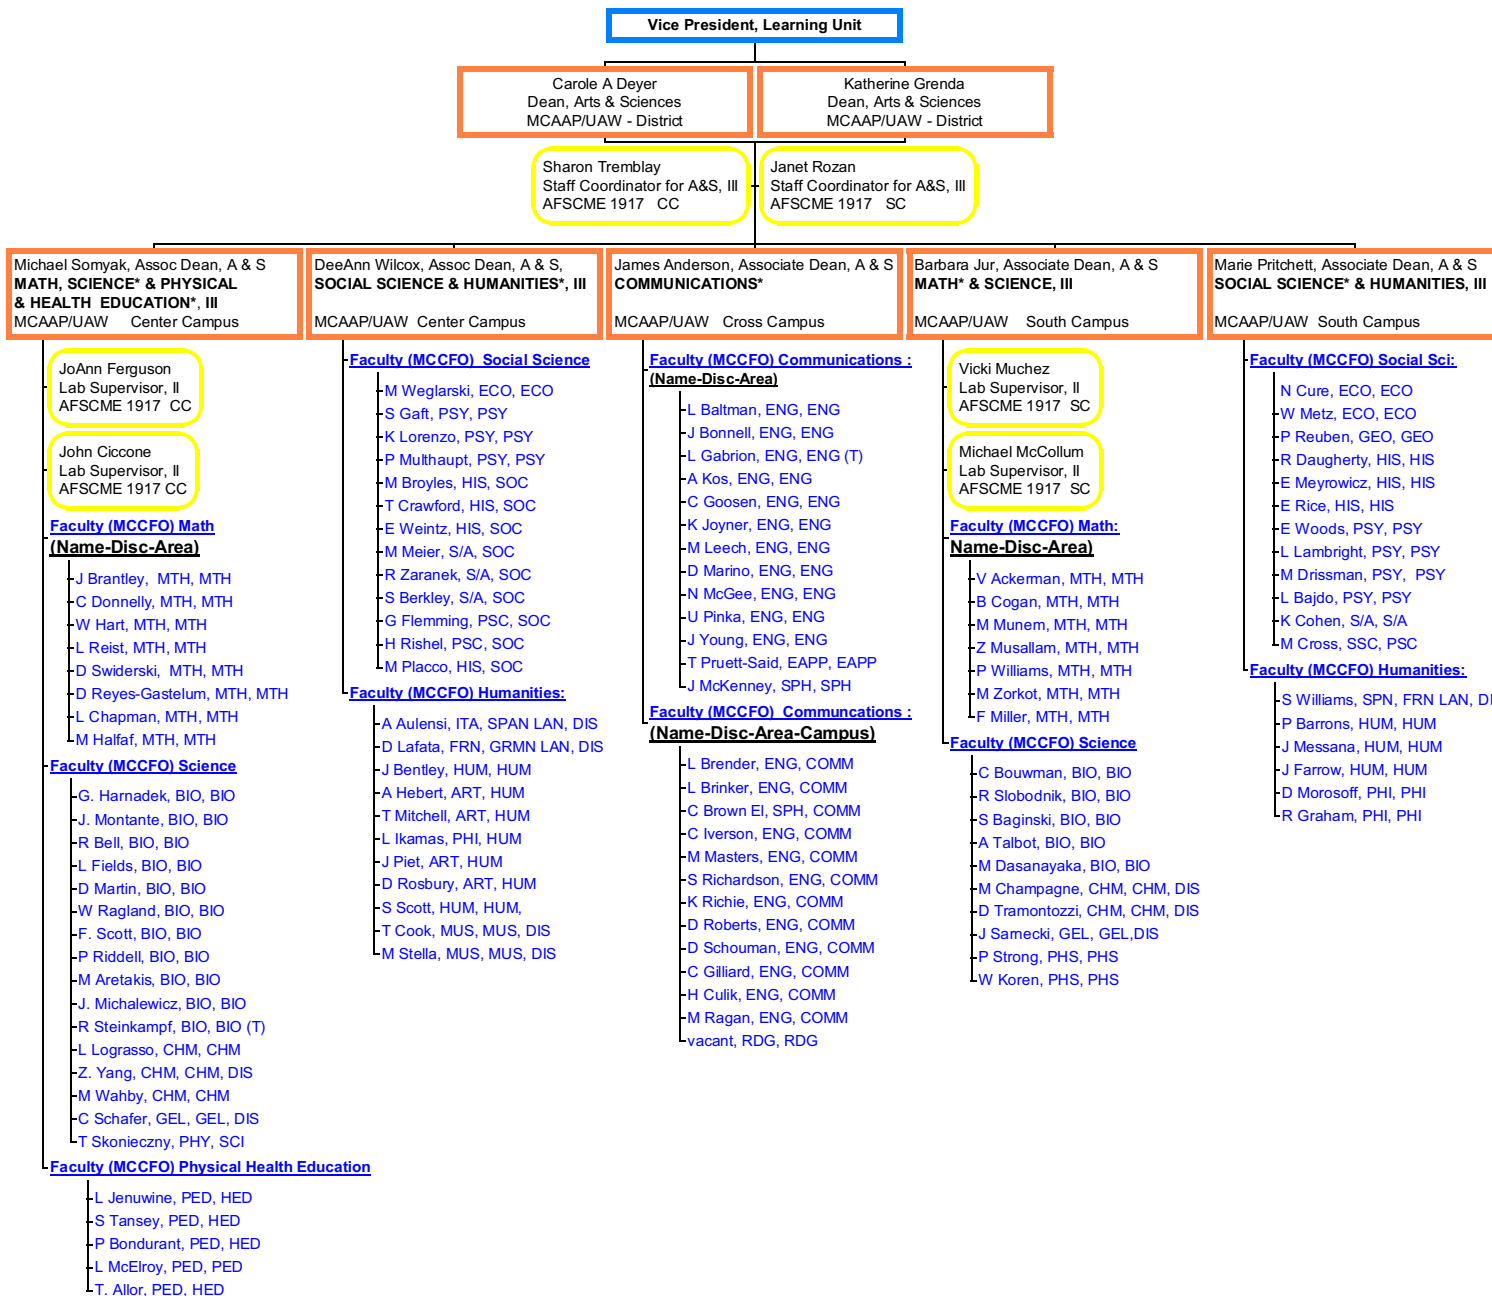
Vice President, Learning Unit

Carole A Deyer
Dean, Arts & Sciences
MCAAP/UAW - District

Katherine Grenda
Dean, Arts & Sciences
MCAAP/UAW - District

Sharon Tremblay
Staff Coordinator for A&S, III
AFSCME 1917 CC

Janet Rozan
Staff Coordinator for A&S, III
AFSCME 1917 SC

Michael Somyak, Assoc Dean, A & S
MATH, SCIENCE* & PHYSICAL & HEALTH EDUCATION*, III
MCAAP/UAW Center Campus

JoAnn Ferguson
Lab Supervisor, II
AFSCME 1917 CC

John Ciccone
Lab Supervisor, II
AFSCME 1917 CC

Faculty (MCCFO) Math
(Name-Disc-Area)
J Brantley, MTH, MTH
C Donnelly, MTH, MTH
W Hart, MTH, MTH
L Reist, MTH, MTH
D Swiderski, MTH, MTH
D Reyes-Gastelum, MTH, MTH
L Chapman, MTH, MTH
M Halfaf, MTH, MTH

Faculty (MCCFO) Science
G. Harnadek, BIO, BIO
J. Montante, BIO, BIO
R Bell, BIO, BIO
L Fields, BIO, BIO
D Martin, BIO, BIO
W Ragland, BIO, BIO
F. Scott, BIO, BIO
P Riddell, BIO, BIO
M Aretakis, BIO, BIO
J. Michalewicz, BIO, BIO
R Steinkampf, BIO, BIO (T)
L Lograsso, CHM, CHM
Z. Yang, CHM, CHM, DIS
M Wahby, CHM, CHM
C Schafer, GEL, GEL, DIS
T Skonieczny, PHY, SCI

Faculty (MCCFO) Physical Health Education
L Jenuwine, PED, HED
S Tansey, PED, HED
P Bondurant, PED, HED
L McElroy, PED, PED
T. Allor, PED, HED

DeeAnn Wilcox, Assoc Dean, A & S,
SOCIAL SCIENCE & HUMANITIES*, III
MCAAP/UAW Center Campus

Faculty (MCCFO) Social Science
M Weglarski, ECO, ECO
S Gaft, PSY, PSY
K Lorenzo, PSY, PSY
P Multhaupt, PSY, PSY
M Broyles, HIS, SOC
T Crawford, HIS, SOC
E Weintz, HIS, SOC
M Meier, S/A, SOC
R Zaranek, S/A, SOC
S Berkley, S/A, SOC
G Flemming, PSC, SOC
H Rishel, PSC, SOC
M Placco, HIS, SOC

Faculty (MCCFO) Humanities:
A Aulensi, ITA, SPAN LAN, DIS
D Lafata, FRN, GRMN LAN, DIS
J Bentley, HUM, HUM
A Hebert, ART, HUM
T Mitchell, ART, HUM
L Ikamas, PHI, HUM
J Piet, ART, HUM
D Rosbury, ART, HUM
S Scott, HUM, HUM,
T Cook, MUS, MUS, DIS
M Stella, MUS, MUS, DIS

James Anderson, Associate Dean, A & S
COMMUNICATIONS*
MCAAP/UAW Cross Campus

Faculty (MCCFO) Communications :
(Name-Disc-Area)
L Baltman, ENG, ENG
J Bonnell, ENG, ENG
L Gabrion, ENG, ENG (T)
A Kos, ENG, ENG
C Goosen, ENG, ENG
K Joyner, ENG, ENG
M Leech, ENG, ENG
D Marino, ENG, ENG
N McGee, ENG, ENG
U Pinka, ENG, ENG
J Young, ENG, ENG
T Pruett-Said, EAPP, EAPP
J McKenney, SPH, SPH

Faculty (MCCFO) Communcations :
(Name-Disc-Area-Campus)
L Brender, ENG, COMM
L Brinker, ENG, COMM
C Brown El, SPH, COMM
C Iverson, ENG, COMM
M Masters, ENG, COMM
S Richardson, ENG, COMM
K Richie, ENG, COMM
D Roberts, ENG, COMM
D Schouman, ENG, COMM
C Gilliard, ENG, COMM
H Culik, ENG, COMM
M Ragan, ENG, COMM
vacant, RDG, RDG

Barbara Jur, Associate Dean, A & S
MATH* & SCIENCE, III
MCAAP/UAW South Campus

Vicki Muchez
Lab Supervisor, II
AFSCME 1917 SC

Michael McCollum
Lab Supervisor, II
AFSCME 1917 SC

Faculty (MCCFO) Math:
Name-Disc-Area)
V Ackerman, MTH, MTH
B Cogan, MTH, MTH
M Munem, MTH, MTH
Z Musallam, MTH, MTH
P Williams, MTH, MTH
M Zorkot, MTH, MTH
F Miller, MTH, MTH

Faculty (MCCFO) Science
C Bouwman, BIO, BIO
R Slobodnik, BIO, BIO
S Baginski, BIO, BIO
A Talbot, BIO, BIO
M Dasanayaka, BIO, BIO
M Champagne, CHM, CHM, DIS
D Tramontozzi, CHM, CHM, DIS
J Samecki, GEL, GEL,DIS
P Strong, PHS, PHS
W Koren, PHS, PHS

Marie Pritchett, Associate Dean, A & S
SOCIAL SCIENCE* & HUMANITIES, III
MCAAP/UAW South Campus

Faculty (MCCFO) Social Sci:
N Cure, ECO, ECO
W Metz, ECO, ECO
P Reuben, GEO, GEO
R Daugherty, HIS, HIS
E Meyrowicz, HIS, HIS
E Rice, HIS, HIS
E Woods, PSY, PSY
L Lambright, PSY, PSY
M Drissman, PSY, PSY
L Bajdo, PSY, PSY
K Cohen, S/A, S/A
M Cross, SSC, PSC

Faculty (MCCFO) Humanities:
S Williams, SPN, FRN LAN, D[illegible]
P Barrons, HUM, HUM
J Messana, HUM, HUM
J Farrow, HUM, HUM
D Morosoff, PHI, PHI
R Graham, PHI, PHI